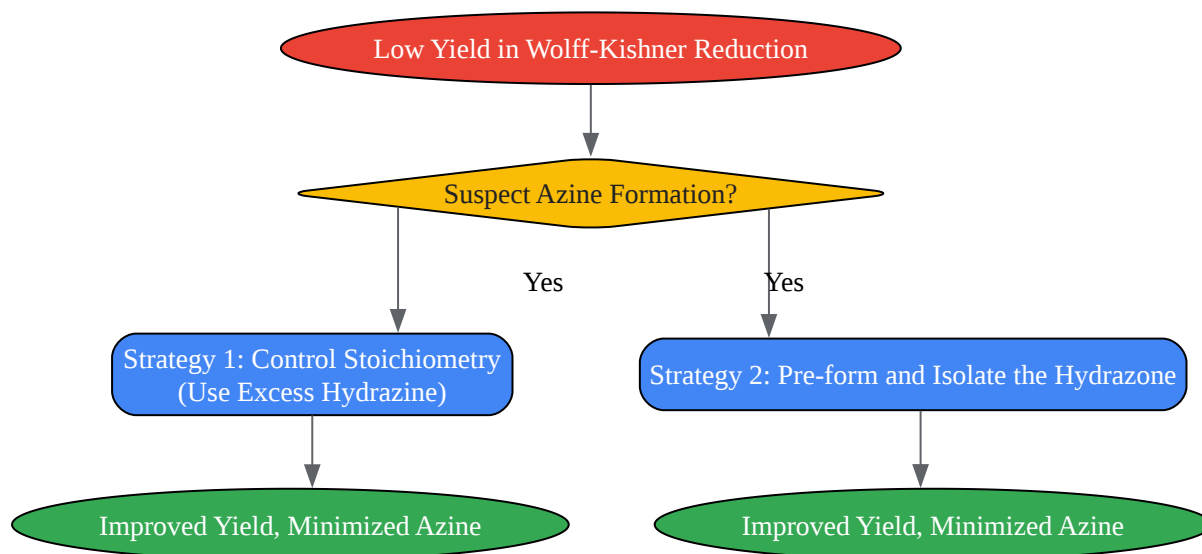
Low Yield in Wolff-Kishner Reduction

Suspect Azine Formation?

Yes

Yes

Strategy 1: Control Stoichiometry (Use Excess Hydrazine)

Strategy 2: Pre-form and Isolate the Hydrazone

Improved Yield, Minimized Azine

Improved Yield, Minimized Azine